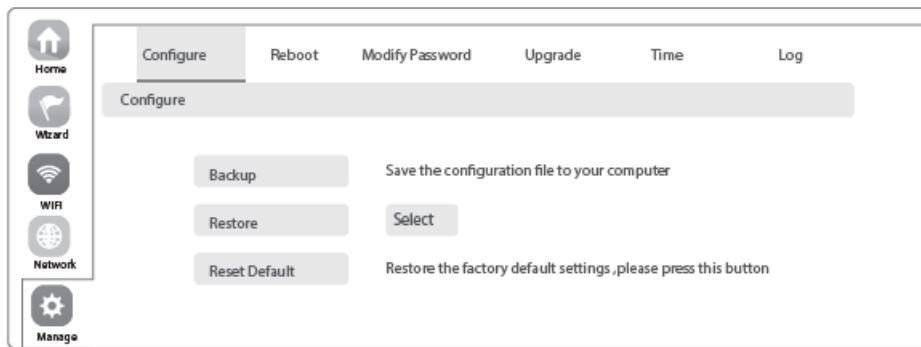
Home

Wizard

WIFI

Network

Manage

Configure Reboot Modify Password Upgrade Time Log

Configure

Backup Save the configuration file to your computer

Restore Select

Reset Default Restore the factory default settings ,please press this button